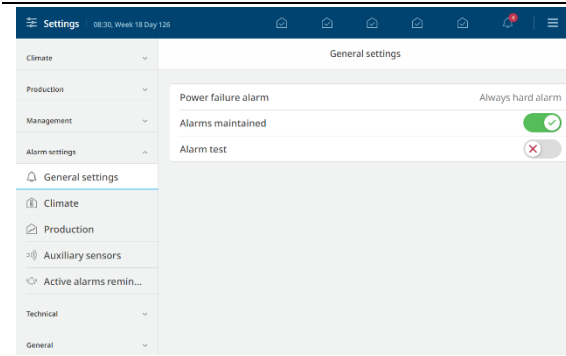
Settings 08:30, Week 18 Day 126

Climate

Production

Management

Alarm settings

General settings

Climate

Production

Auxiliary sensors

Active alarms remin...

Technical

General

General settings

| Power failure alarm | Always hard alarm |
|---|---|
| Alarms maintained | |
| Alarm test | |